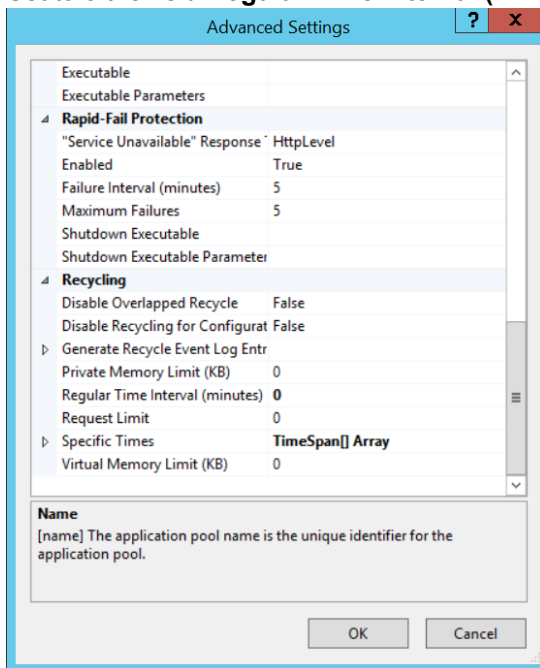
Advanced Settings

?

X

| | |
|---|---|
| Executable | |
| Executable Parameters | |
| Rapid-Fail Protection | |
| "Service Unavailable" Response T | HttpLevel |
| Enabled | True |
| Failure Interval (minutes) | 5 |
| Maximum Failures | 5 |
| Shutdown Executable | |
| Shutdown Executable Parameter | |
| Recycling | |
| Disable Overlapped Recycle | False |
| Disable Recycling for Configurat | False |
| Generate Recycle Event Log Entr | |
| Private Memory Limit (KB) | 0 |
| Regular Time Interval (minutes) | 0 |
| Request Limit | 0 |
| Specific Times | TimeSpan[] Array |
| Virtual Memory Limit (KB) | 0 |

Name
[name] The application pool name is the unique identifier for the application pool.

OK

Cancel